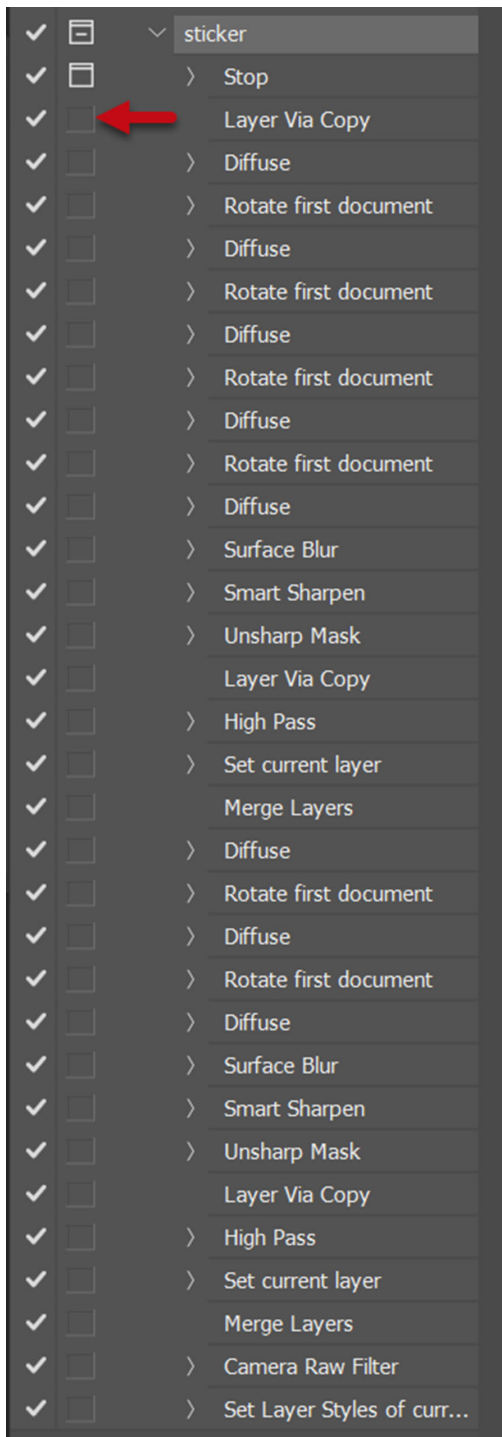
sticker
Stop
Layer Via Copy
Diffuse
Rotate first document
Diffuse
Rotate first document
Diffuse
Rotate first document
Diffuse
Rotate first document
Diffuse
Surface Blur
Smart Sharpen
Unsharp Mask
Layer Via Copy
High Pass
Set current layer
Merge Layers
Diffuse
Rotate first document
Diffuse
Rotate first document
Diffuse
Surface Blur
Smart Sharpen
Unsharp Mask
Layer Via Copy
High Pass
Set current layer
Merge Layers
Camera Raw Filter
Set Layer Styles of curr...